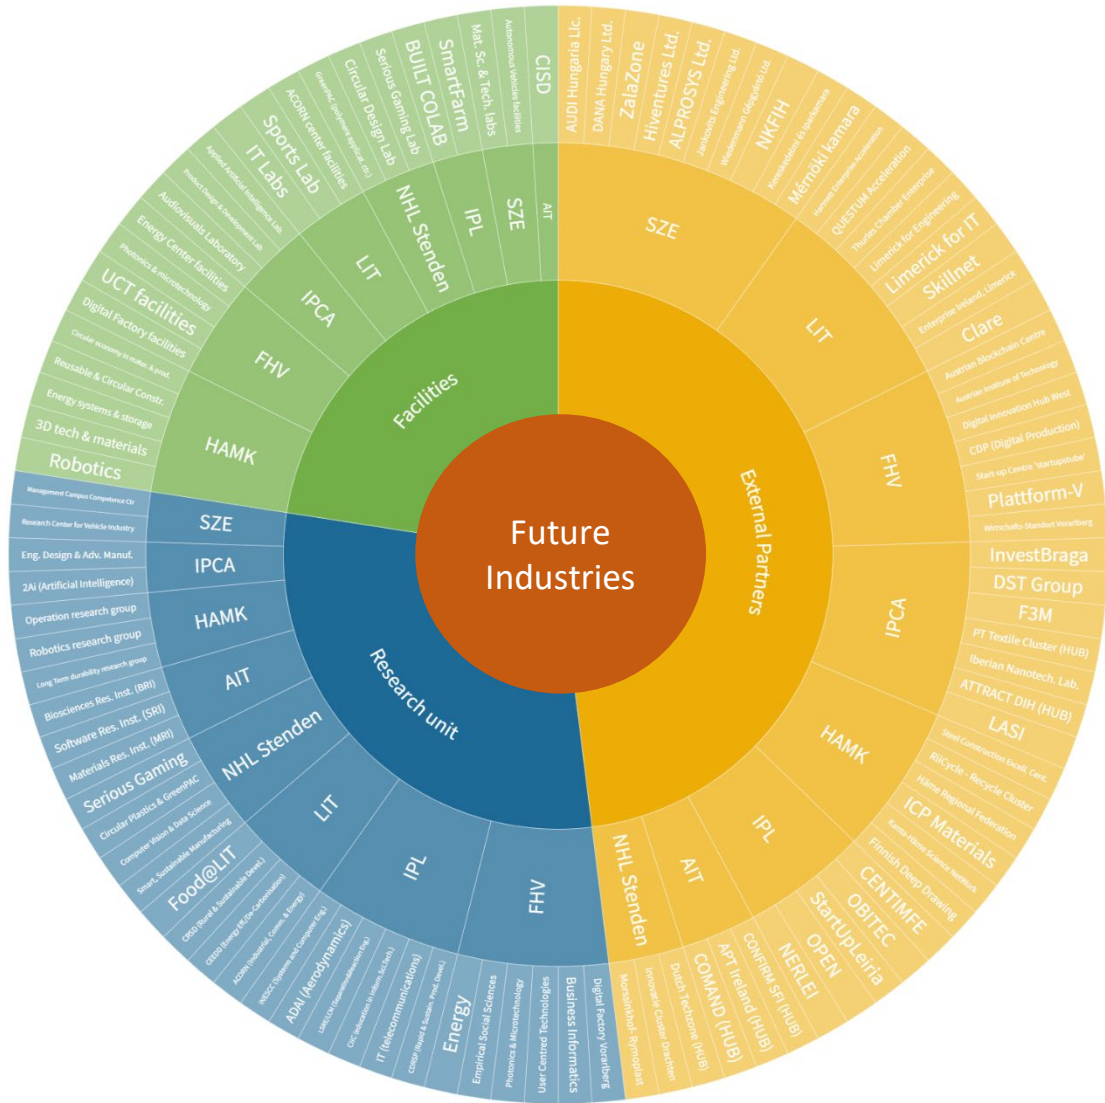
Future Industries

Facilities

HAMK
Robotics
3D tech & materials
Energy systems & storage
Reusable & Circular Constr.
Circular economy in mater. & prod.

FHV
Digital Factory facilities
UCT facilities

IPCA
Photonics & microtechnology
Energy Center facilities
Audiovisuals Laboratory
Product Design & Development Lab

LIT
Applied Artificial Intelligence Lab
IT Labs
Sports Lab

NHL Stenden
ACORN center facilities
GreenPAC (polymer applicat. ctr.)
Circular Design Lab
Serious Gaming Lab

IPL
BUILT COLAB
SmartFarm

SZE
Mat. Sc. & Tech. labs
Autonomous Vehicle facilities

AIT
CISD

External Partners

SZE
AUDI Hungaria Ltd.
DANA Hungary Ltd.
ZalaZone
Hiventures Ltd.
ALPROSYS Ltd.
Jankovits Engineering Ltd.
Wiedermann Cégcsoport Ltd.
NKFIH
Kereskedelmi és Iparkamara
Mérnöki kamara

LIT
Harvest Enterprise Acceleration
QUESTUM Acceleration
Thurles Chamber Enterprise
Limerick for Engineering
Limerick for IT
Skillnet
Enterprise Ireland, Limerick
Clare

FHV
Austrian Blockchain Centre
Austrian Institute of Technology
Digital Innovation Hub West
CDP (Digital Production)
Start-up Centre 'startupstube'
Plattform-V
Wirtschafts-Standort Vorarlberg

IPCA
InvestBraga
DST Group
F3M
PT Textile Cluster (HUB)
Iberian Nanotech. Lab.
ATTRACT DIH (HUB)

HAMK
LASI
Steel Construction Excell. Cent.
RiiCycle - Recycle Cluster
Häme Regional Federation
ICP Materials
Kanta-Häme Science Network

IPL
Finnish Deep Drawing
CENTIMFE
OBITEC
StartUpLeiria
OPEN
NERLEI

AIT
CONFIRM SFI (HUB)
APT Ireland (HUB)
COMAND (HUB)

NHL Stenden
Dutch Techzone (HUB)
Innovatie Cluster Drachten
Morssinkhof- Rymoplast

Research unit

FHV
Digital Factory Vorarlberg
Business Informatics
User Centred Technologies
Photonics & Microtechnology
Empirical Social Sciences
Energy

IPL
CDRSP (Rapid & Sustain. Prod. Devel.)
IT (telecommunications)
CIIC (Innovation in Inform. Sci.tech.)
LIMILCEN (Sustain.Manufact. Eng.)
ADAI (Aerodynamics)

LIT
INESCC (Systems and Computer Eng.)
ACORN (Industrial, Comm. & Energy)
CEEDO (Energy Eff./De-Carbonisation)
CIRSD (Rural & Sustainable Devel.)
Food@LIT

NHL Stenden
Smart, Sustainable Manufacturing
Computer Vision & Data Science
Circular Plastics & GreenPAC
Serious Gaming

AIT
Materials Res. Inst. (MRI)
Software Res. Inst. (SRI)
Biosciences Res. Inst. (BRI)

HAMK
Long Term durability research group
Robotics research group
Operation research group

IPCA
2Ai (Artificial Intelligence)
Eng. Design & Adv. Manuf.

SZE
Research Center for Vehicle Industry
Management Campus Competence Ctr